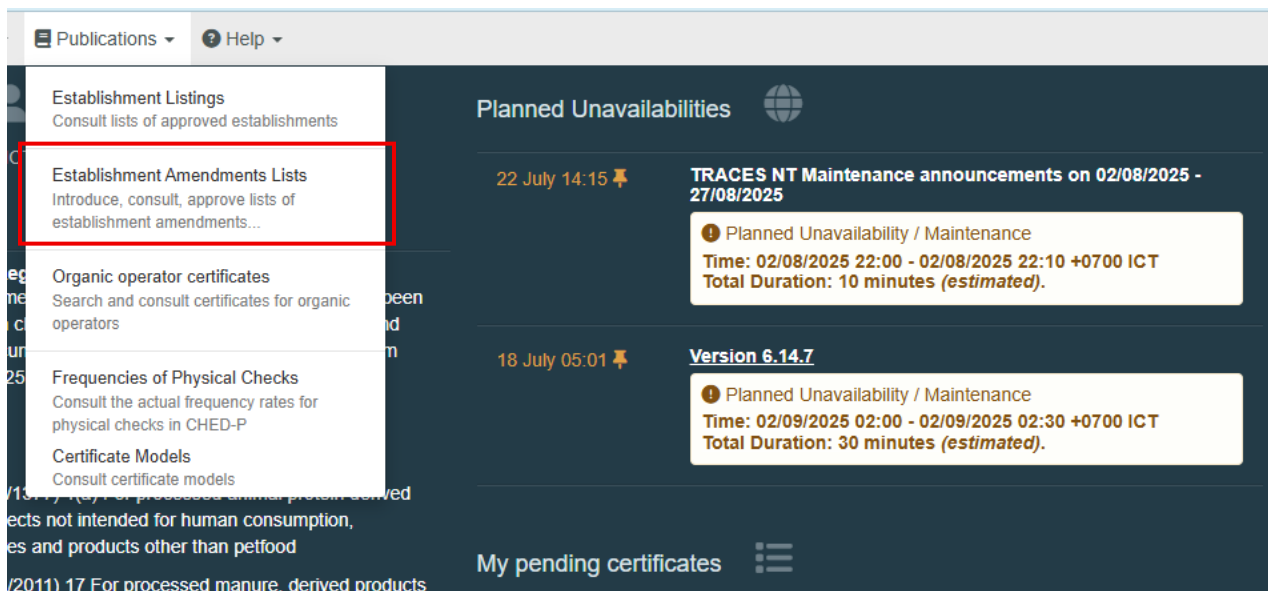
Publications Help

Establishment Listings
Consult lists of approved establishments

Establishment Amendments Lists
Introduce, consult, approve lists of establishment amendments...

Organic operator certificates
Search and consult certificates for organic operators

Frequencies of Physical Checks
Consult the actual frequency rates for physical checks in CHED-P

Certificate Models
Consult certificate models

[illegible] ects not intended for human consumption, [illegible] es and products other than petfood

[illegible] /2011) 17 For processed manure, derived products

Planned Unavailabilities

22 July 14:15
TRACES NT Maintenance announcements on 02/08/2025 - 27/08/2025
Planned Unavailability / Maintenance
Time: 02/08/2025 22:00 - 02/08/2025 22:10 +0700 ICT
Total Duration: 10 minutes (estimated).

18 July 05:01
Version 6.14.7
Planned Unavailability / Maintenance
Time: 02/09/2025 02:00 - 02/09/2025 02:30 +0700 ICT
Total Duration: 30 minutes (estimated).

My pending certificates